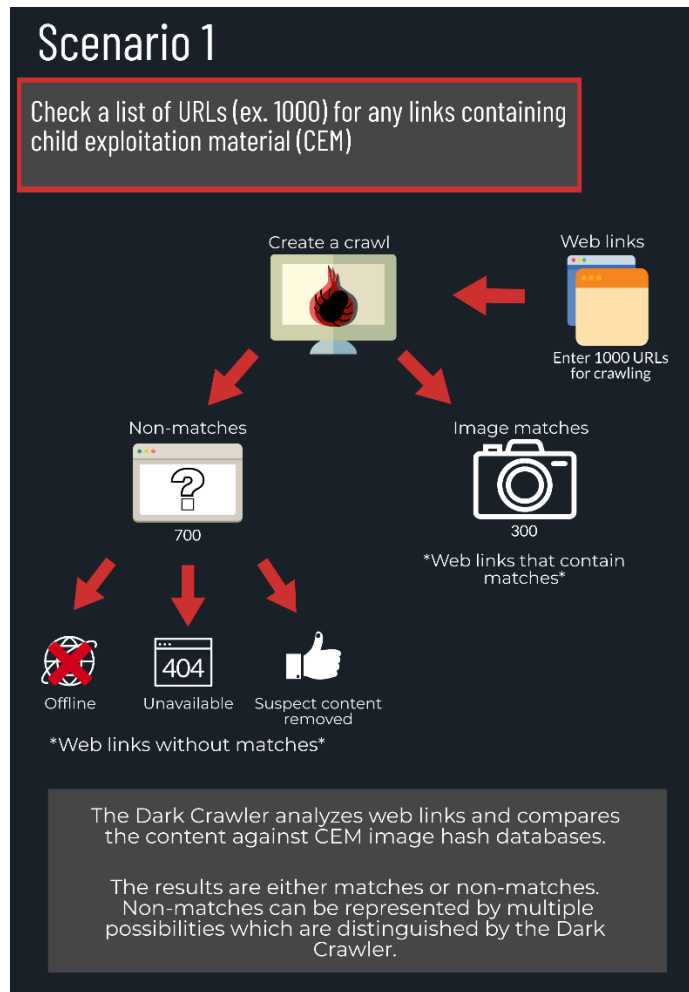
Scenario 1

Check a list of URLs (ex. 1000) for any links containing child exploitation material (CEM)

Create a crawl

Web links

Enter 1000 URLs for crawling

Non-matches

?

700

Image matches

300

*Web links that contain matches*

Offline

404

Unavailable

Suspect content removed

*Web links without matches*

The Dark Crawler analyzes web links and compares the content against CEM image hash databases.

The results are either matches or non-matches. Non-matches can be represented by multiple possibilities which are distinguished by the Dark Crawler.